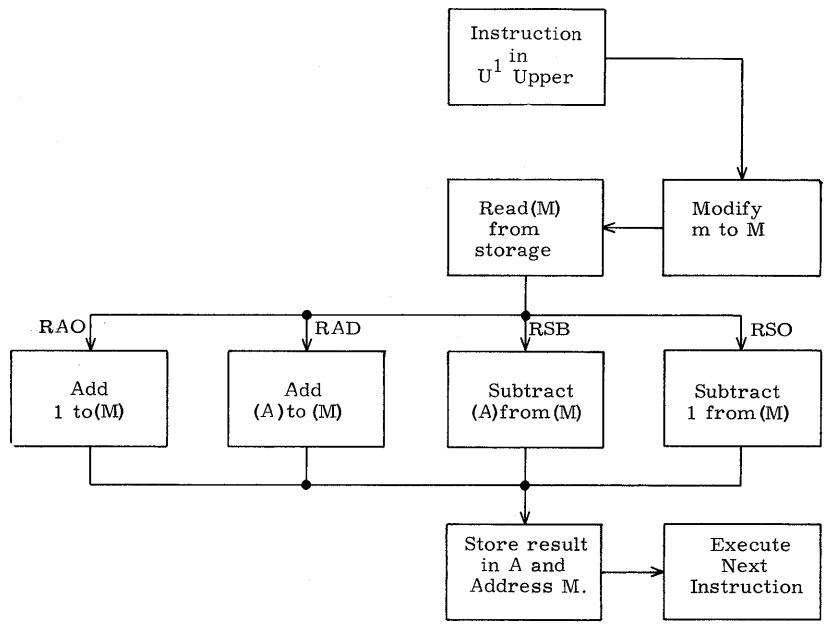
Instruction in $U^1$ Upper

Modify m to M

Read (M) from storage

RAO

RAD

RSB

RSO

Add 1 to (M)

Add (A) to (M)

Subtract (A) from (M)

Subtract 1 from (M)

Store result in A and Address M.

Execute Next Instruction